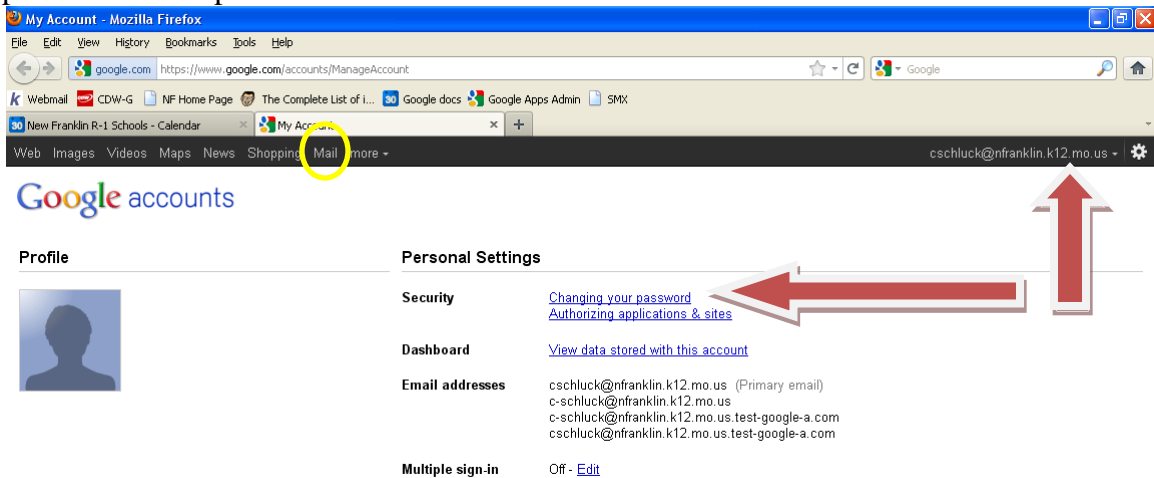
My Account - Mozilla Firefox

File Edit View History Bookmarks Tools Help

google.com https://www.google.com/accounts/ManageAccount

Google

Webmail CDW-G NF Home Page The Complete List of i... Google docs Google Apps Admin SMX

New Franklin R-1 Schools - Calendar × My Account × +

Web Images Videos Maps News Shopping Mail more ▾ cschluck@nfranklin.k12.mo.us ▾

Google accounts

Profile

Personal Settings

Security Changing your password
Authorizing applications & sites

Dashboard View data stored with this account

Email addresses cschluck@nfranklin.k12.mo.us (Primary email)
c-schluck@nfranklin.k12.mo.us
c-schluck@nfranklin.k12.mo.us.test-google-a.com
cschluck@nfranklin.k12.mo.us.test-google-a.com

Multiple sign-in Off - Edit